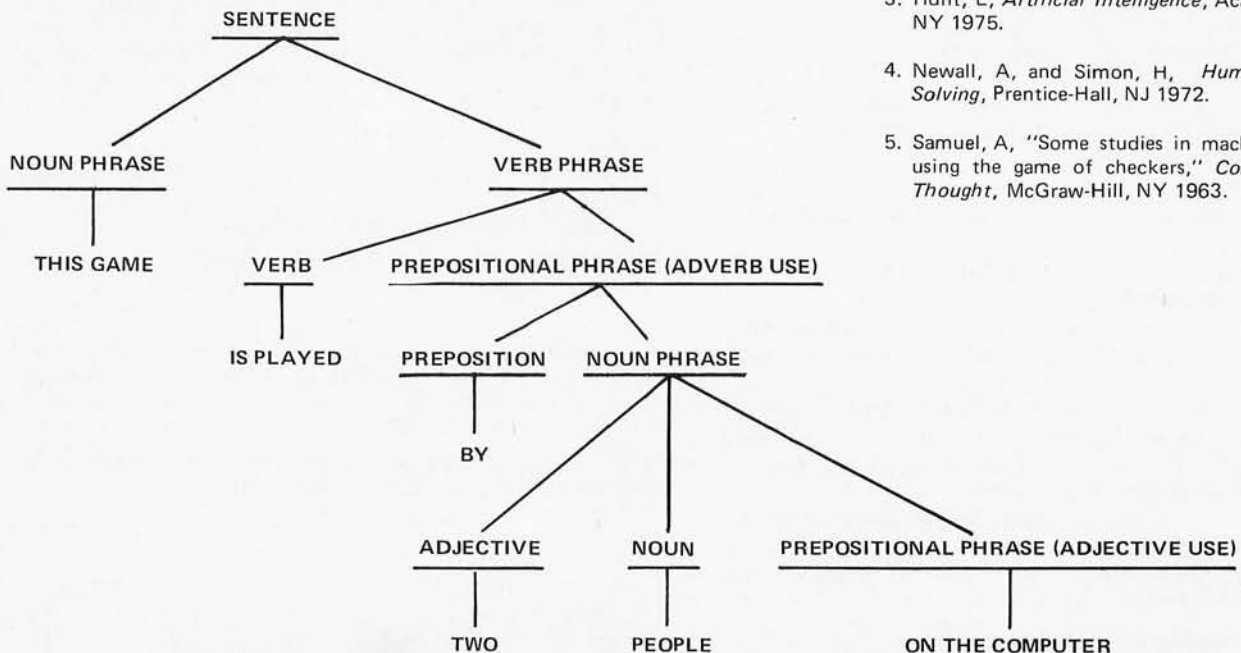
SENTENCE

NOUN PHRASE

VERB PHRASE

THIS GAME

VERB

PREPOSITIONAL PHRASE (ADVERB USE)

IS PLAYED

PREPOSITION

NOUN PHRASE

BY

ADJECTIVE

NOUN

PREPOSITIONAL PHRASE (ADJECTIVE USE)

TWO

PEOPLE

ON THE COMPUTER

3. Hunt, E, *Artificial Intelligence*, Ac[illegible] NY 1975.

4. Newall, A, and Simon, H, *Hum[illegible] Solving*, Prentice-Hall, NJ 1972.

5. Samuel, A, "Some studies in mach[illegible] using the game of checkers," *Co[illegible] Thought*, McGraw-Hill, NY 1963.